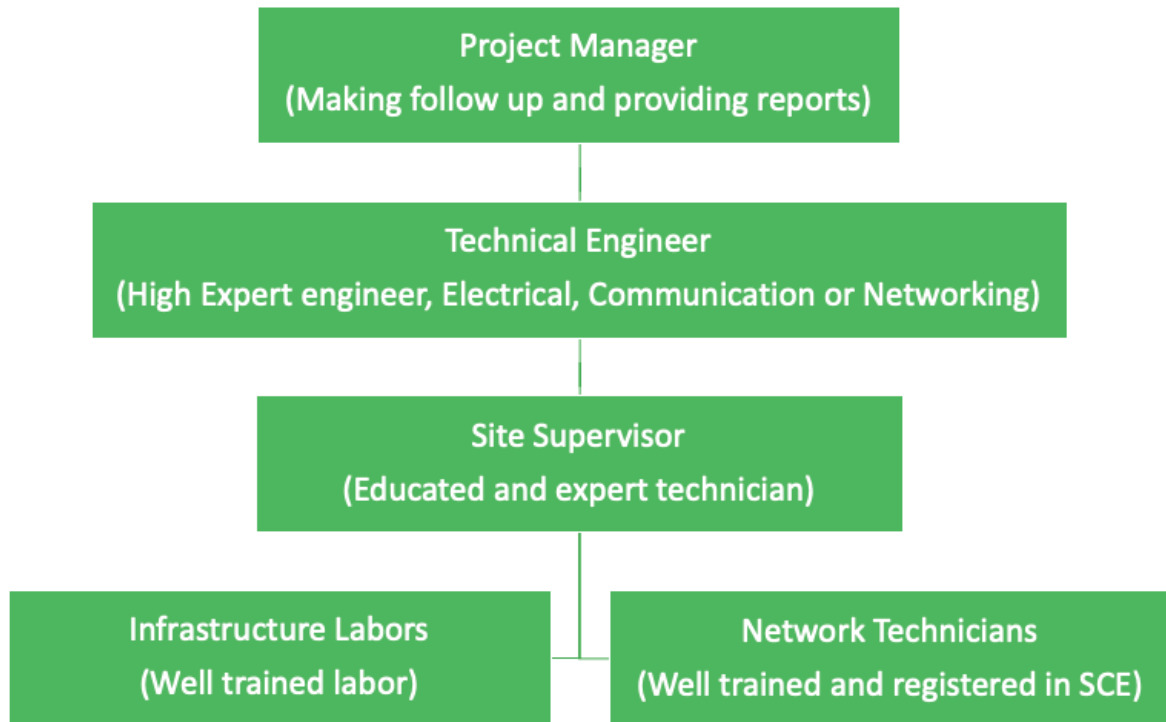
Project Manager
(Making follow up and providing reports)

Technical Engineer
(High Expert engineer, Electrical, Communication or Networking)

Site Supervisor
(Educated and expert technician)

Infrastructure Labors
(Well trained labor)

Network Technicians
(Well trained and registered in SCE)